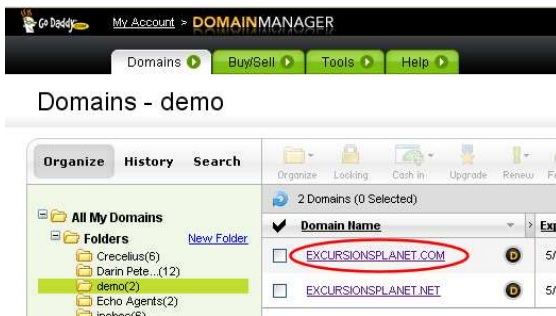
GoDaddy.com My Account > DOMAINMANAGER

Domains Buy/Sell Tools Help

Domains - demo

Organize History Search

Organize Locking Cash in Upgrade Renew F

2 Domains (0 Selected)

All My Domains
Folders New Folder
Crecelius(6)
Darin Pete...(12)
demo(2)
Echo Agents(2)
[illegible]

| | Domain Name | | Ex |
|---|---|---|---|
| | EXCURSIONSPLANET.COM | D | 5/ |
| | EXCURSIONSPLANET.NET | D | 5/ |